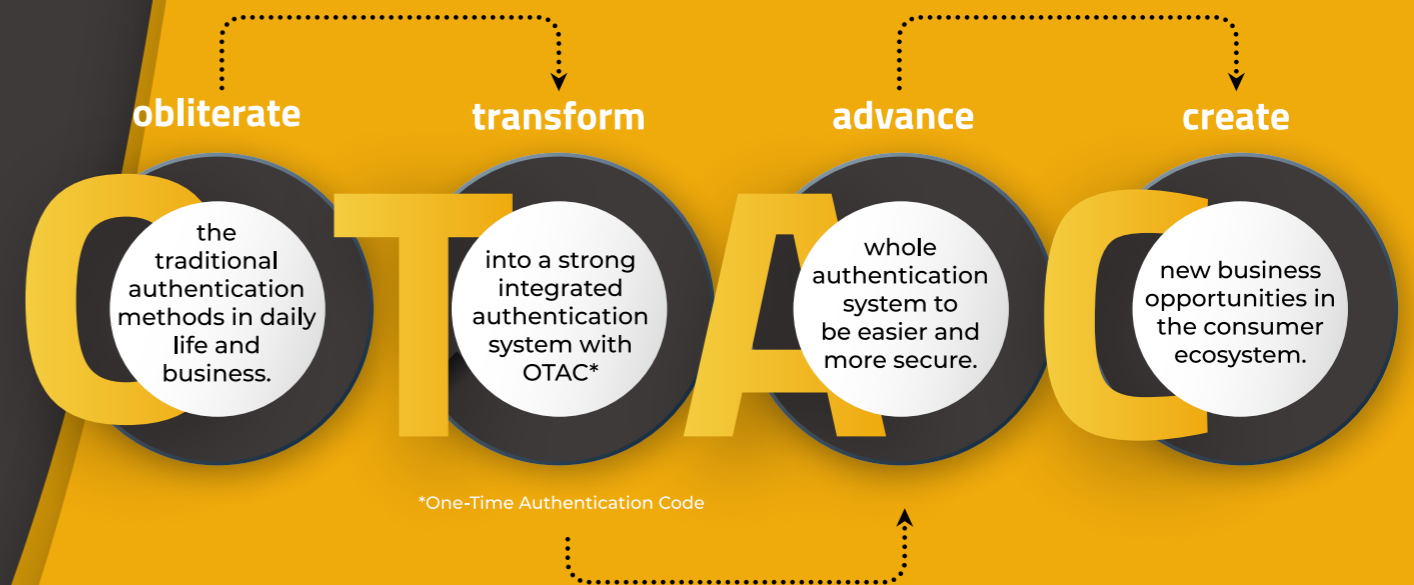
obliterate

O

the traditional authentication methods in daily life and business.

transform

T

into a strong integrated authentication system with OTAC*

advance

A

whole authentication system to be easier and more secure.

create

C

new business opportunities in the consumer ecosystem.

*One-Time Authentication Code